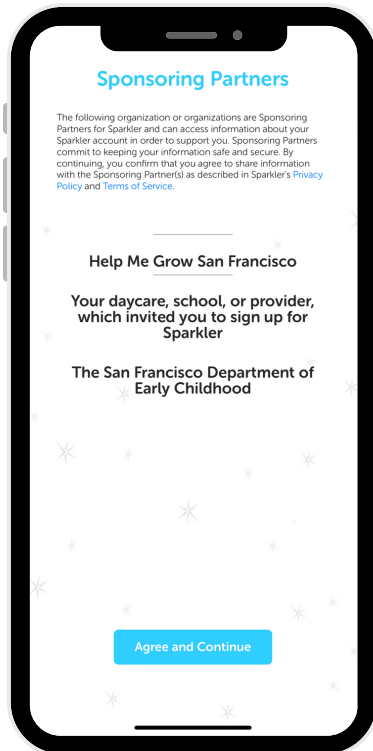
Sponsoring Partners

The following organization or organizations are Sponsoring Partners for Sparkler and can access information about your Sparkler account in order to support you. Sponsoring Partners commit to keeping your information safe and secure. By continuing, you confirm that you agree to share information with the Sponsoring Partner(s) as described in Sparkler's Privacy Policy and Terms of Service.

Help Me Grow San Francisco

Your daycare, school, or provider, which invited you to sign up for Sparkler

The San Francisco Department of Early Childhood

Agree and Continue